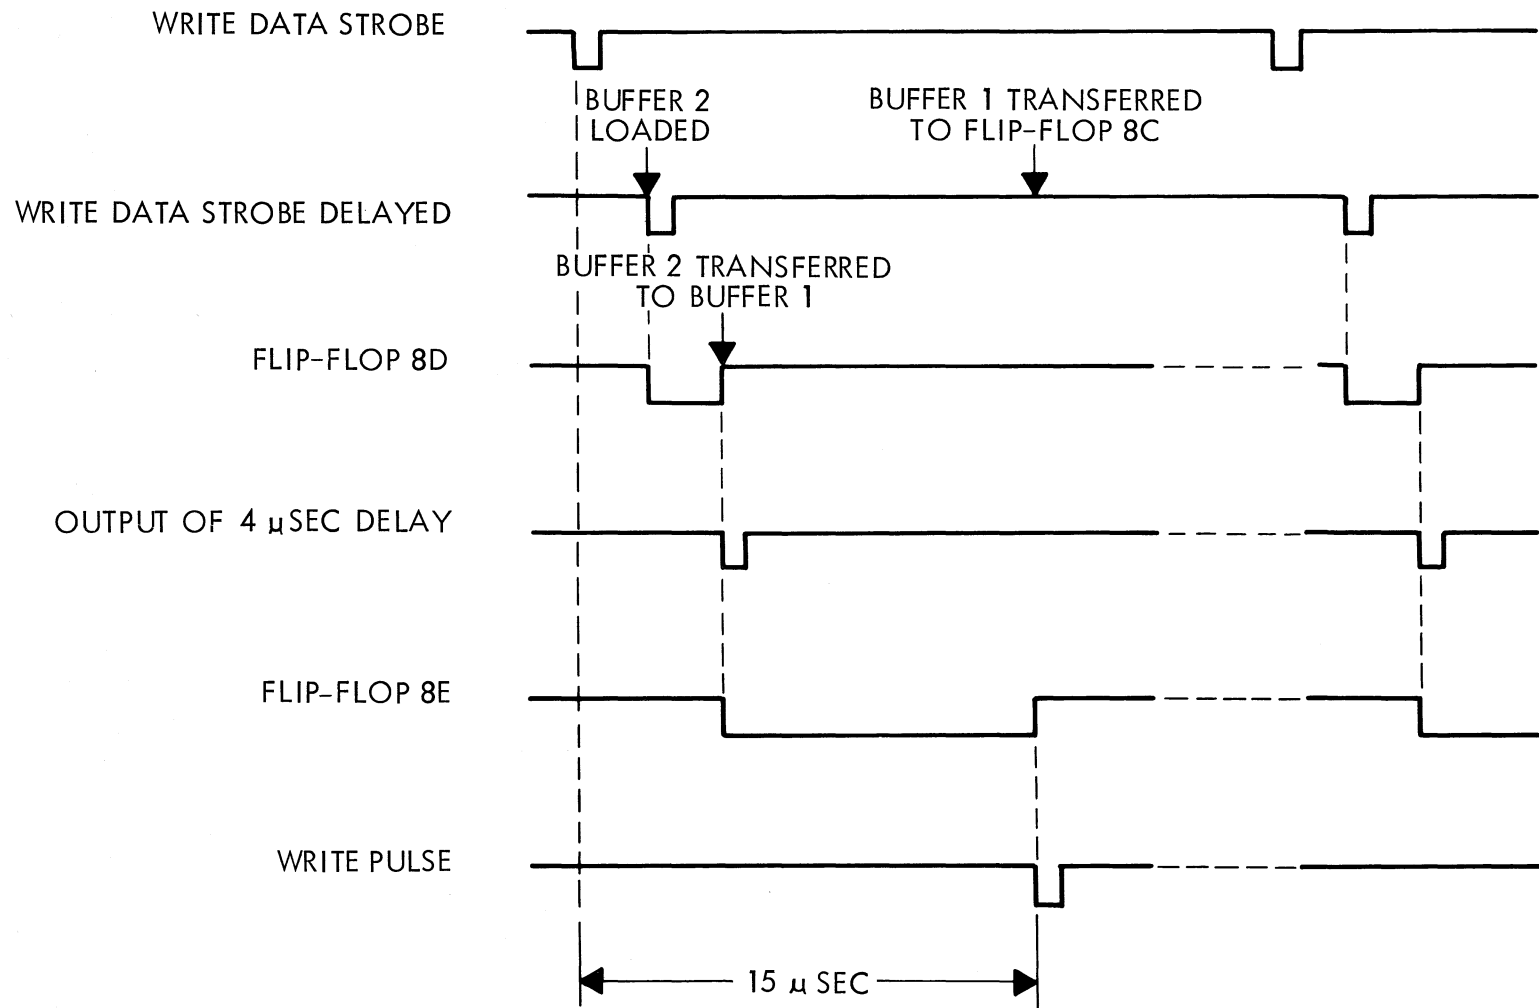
WRITE DATA STROBE

BUFFER 2 LOADED

BUFFER 1 TRANSFERRED TO FLIP-FLOP 8C

WRITE DATA STROBE DELAYED

BUFFER 2 TRANSFERRED TO BUFFER 1

FLIP-FLOP 8D

OUTPUT OF 4 $\mu$SEC DELAY

FLIP-FLOP 8E

WRITE PULSE

15 $\mu$ SEC